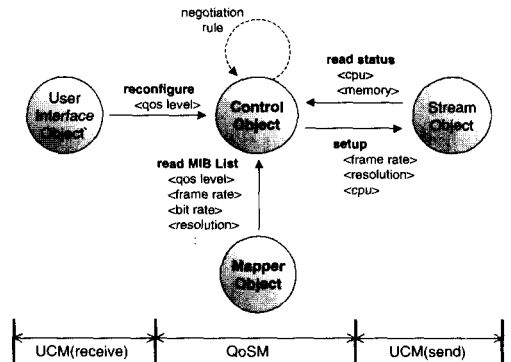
negotiation rule

User Interface Object

reconfigure
<qos level>

Control Object

read status
<cpu>
<memory>

Stream Object

setup
<frame rate>
<resolution>
<cpu>

read MIB List
<qos level>
<frame rate>
<bit rate>
<resolution>

Mapper Object

UCM(receive)
QoSM
UCM(send)